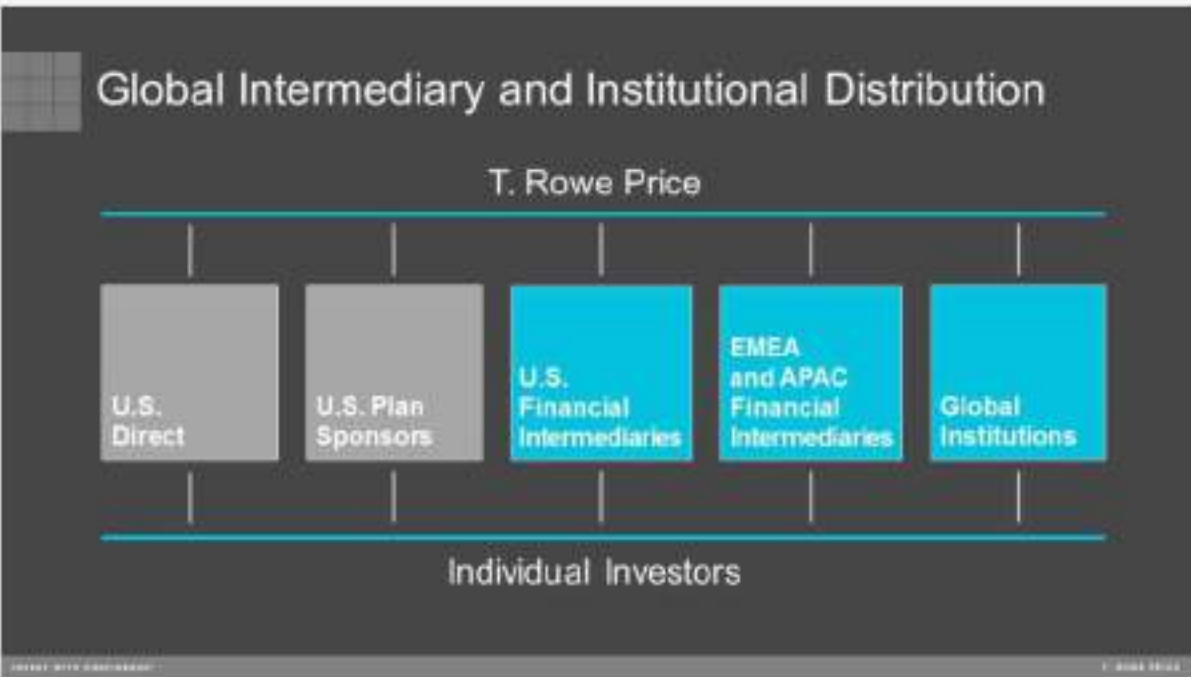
Global Intermediary and Institutional Distribution

T. Rowe Price

U.S. Direct

U.S. Plan Sponsors

U.S. Financial Intermediaries

EMEA and APAC Financial Intermediaries

Global Institutions

Individual Investors

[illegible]

T. ROWE PRICE